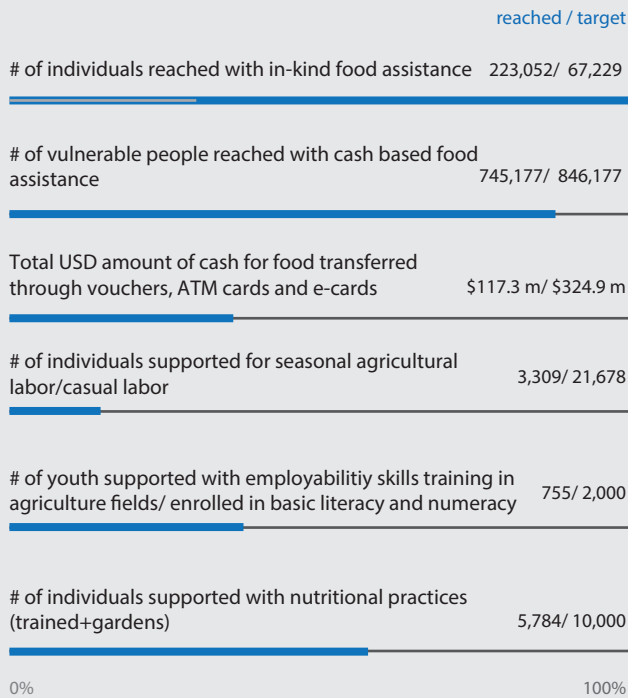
reached / target

# of individuals reached with in-kind food assistance 223,052/ 67,229

# of vulnerable people reached with cash based food assistance 745,177/ 846,177

Total USD amount of cash for food transferred through vouchers, ATM cards and e-cards $117.3 m/ $324.9 m

# of individuals supported for seasonal agricultural labor/casual labor 3,309/ 21,678

# of youth supported with employabilitiy skills training in agriculture fields/ enrolled in basic literacy and numeracy 755/ 2,000

# of individuals supported with nutritional practices (trained+gardens) 5,784/ 10,000

0%

100%